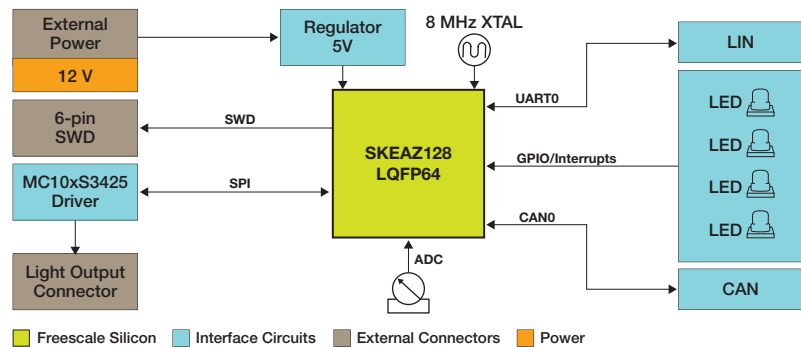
External Power

12 V

Regulator 5V

8 MHz XTAL

LIN

6-pin SWD

SWD

UART0

LED

LED

SKEAZ128 LQFP64

GPIO/Interrupts

LED

MC10xS3425 Driver

SPI

LED

CAN0

Light Output Connector

ADC

CAN

Freescale Silicon

Interface Circuits

External Connectors

Power